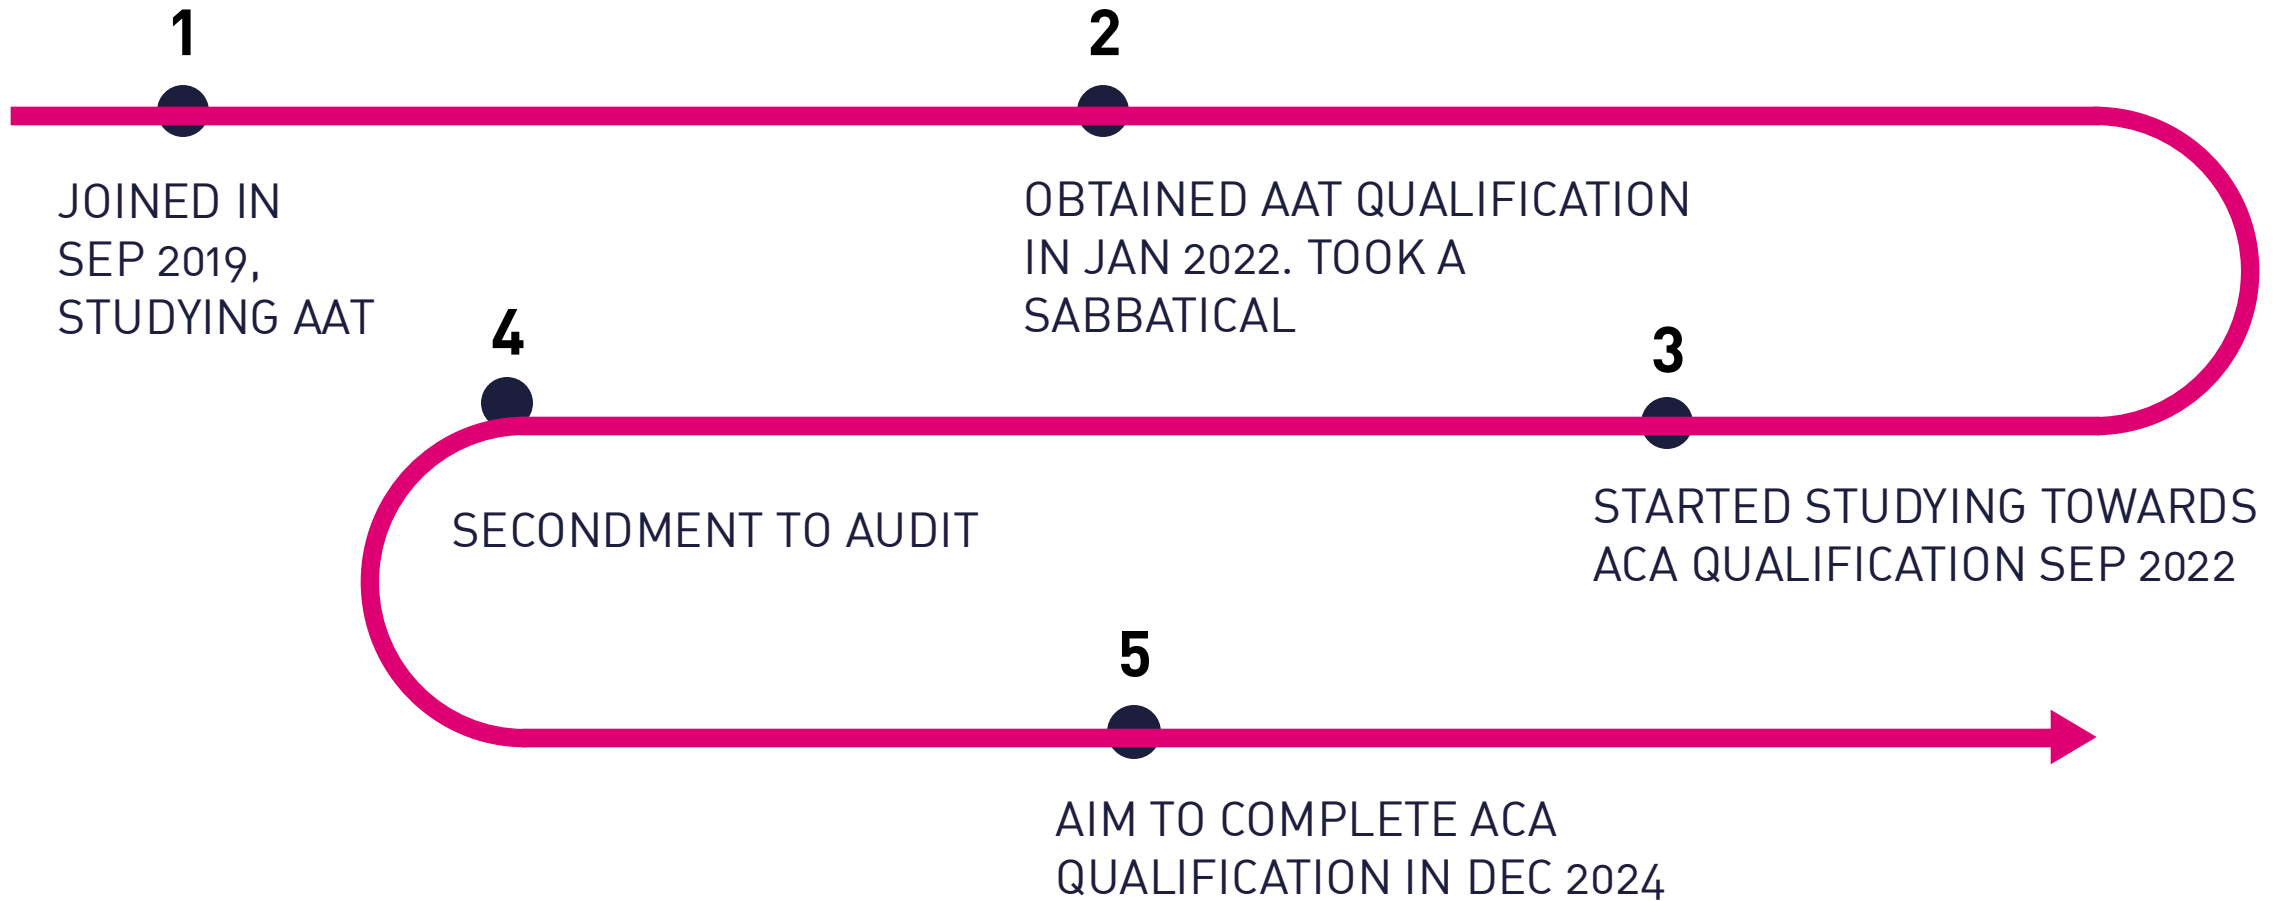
1

JOINED IN SEP 2019, STUDYING AAT

2

OBTAINED AAT QUALIFICATION IN JAN 2022. TOOK A SABBATICAL

3

STARTED STUDYING TOWARDS ACA QUALIFICATION SEP 2022

4

SECONDMENT TO AUDIT

5

AIM TO COMPLETE ACA QUALIFICATION IN DEC 2024